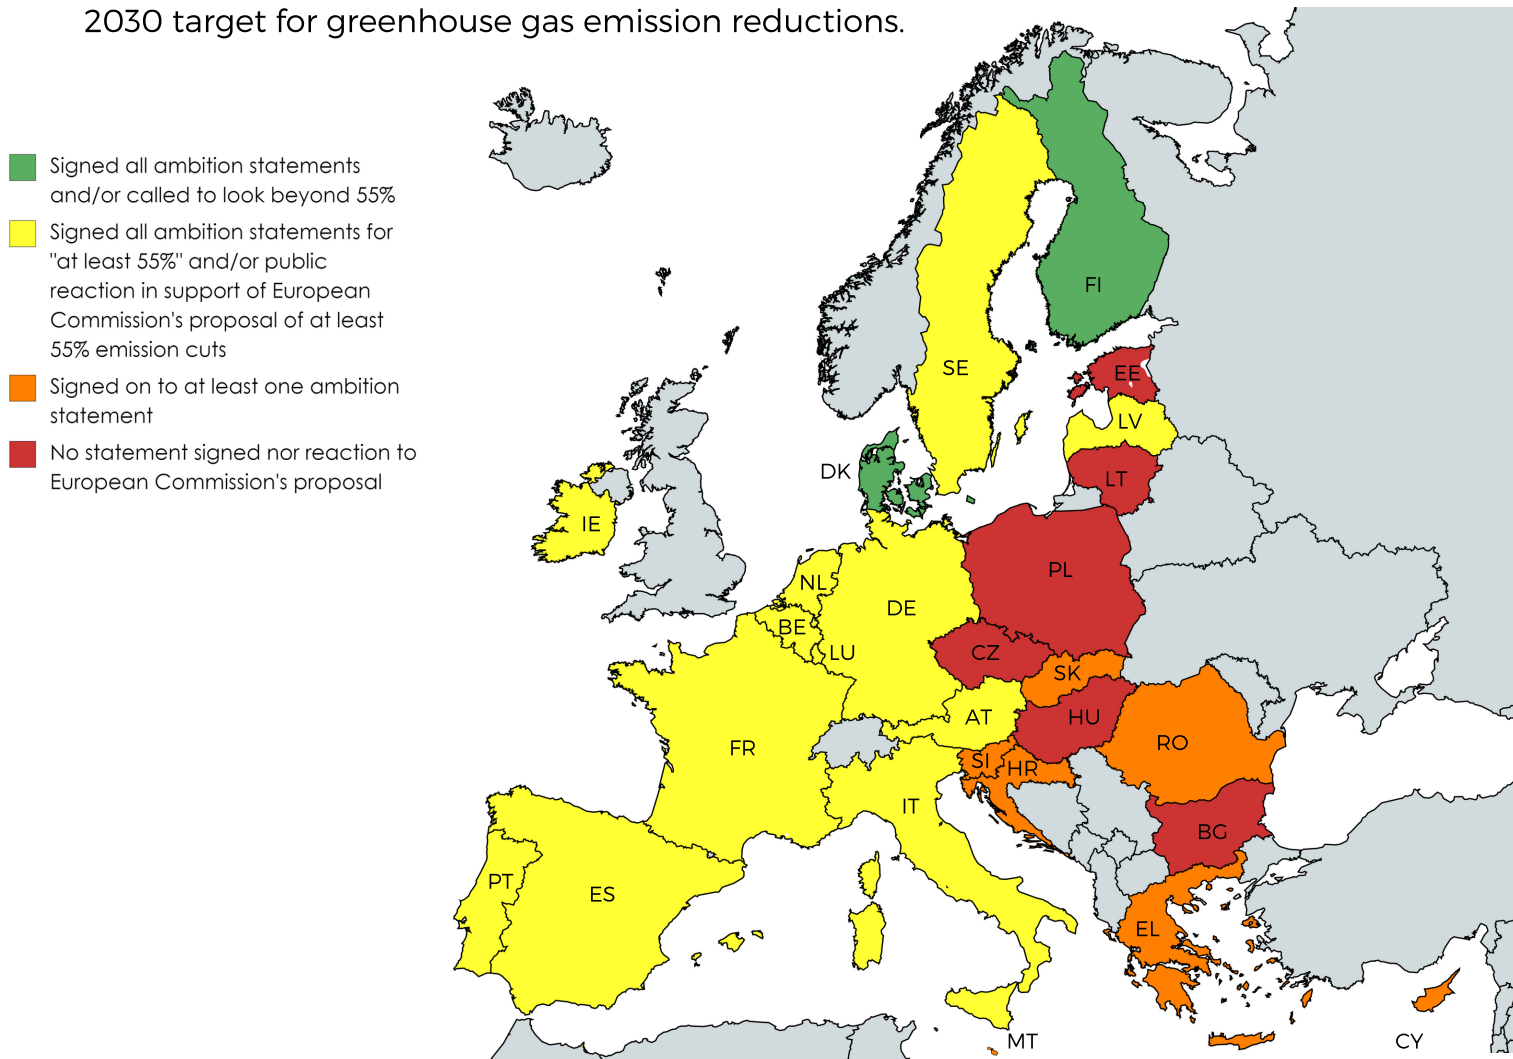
2030 target for greenhouse gas emission reductions.

Signed all ambition statements and/or called to look beyond 55%

Signed all ambition statements for "at least 55%" and/or public reaction in support of European Commission's proposal of at least 55% emission cuts

Signed on to at least one ambition statement

No statement signed nor reaction to European Commission's proposal

FI
SE
EE
LV
LT
DK
IE
PL
NL
DE
BE
LU
CZ
SK
AT
HU
RO
FR
SI
HR
IT
BG
PT
ES
EL
MT
CY